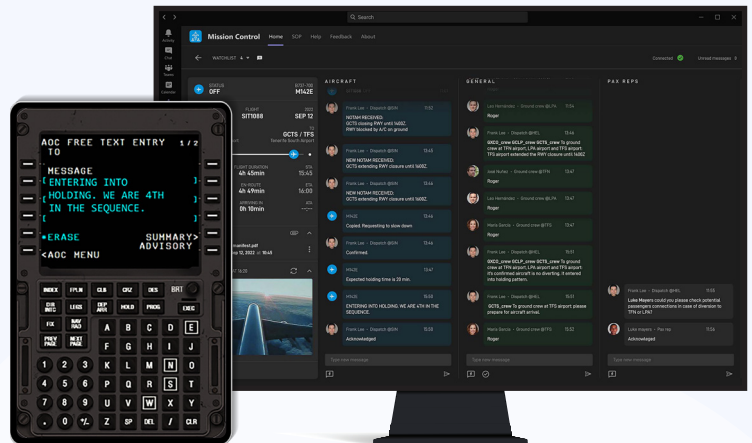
Search

Activity
Chat
Teams
Calendar

Mission Control Home SOP Help Feedback About

WATCHLIST 4

Connected
Unread messages 0

STATUS OFF
M142E

FLIGHT SIT1088
SEP 12

GCTS / TFS
Tenerife South Airport

FLIGHT DURATION 4h 45min
15:45
EN ROUTE 4h 49min
15:49
ARRIVING IN 0h 10min

manifest.pdf
y 12, 2022 at 16:45

AIRCRAFT

Frank Lee • Dispatch @SN 11:52
NOTAM RECEIVED:
GCTS closing RWY until 1400Z.
RWY blocked by A/C on ground

Frank Lee • Dispatch @SN 13:43
NEW NOTAM RECEIVED:
GCTS extending RWY closure until 1400Z.

Frank Lee • Dispatch @SN 13:45
NEW NOTAM RECEIVED:
GCTS extending RWY closure until 1600Z.

M142E 13:46
Copied. Requesting to slow down

Frank Lee • Dispatch @SN 13:46
Confirmed.

M142E 13:47
Expected holding time is 20 min.

M142E 15:50
ENTERING INTO HOLDING. WE ARE 4TH IN THE SEQUENCE.

Frank Lee • Dispatch @SN 15:51
Acknowledged

Type new message

GENERAL

Les Hernández • Ground crew @LPA 11:54
Roger

Frank Lee • Dispatch @HEL 13:46
GXC0_crew GCLP_crew GCTS_crew To ground crew at TFN airport, LPA airport and TFS airport: TFS airport extending the RWY closure until 1600Z

Vadi Nurlan • Ground crew @TFN 13:47
Roger

Les Hernández • Ground crew @LPA 13:47
Roger

Maria Garcia • Ground crew @TFS 13:47
Roger

Frank Lee • Dispatch @HEL 15:51
GXC0_crew GCLP_crew GCTS_crew To ground crew at TFN airport, LPA airport and TFS airport: It's confirmed aircraft is no diverting. It entered into holding pattern.

Frank Lee • Dispatch @HEL 15:52
GXC0_crew To ground crew at TFS airport: please prepare for aircraft arrival.

Maria Garcia • Ground crew @TFS 15:52
Roger

Type new message

PAX REPS

Frank Lee • Dispatch @HEL 11:55
Luke Mayers could you please check potential passengers connections in case of diversion to TFN or LPA?

Luke mayers • Pax rep 11:56
Acknowledged

Type new message

AOC FREE TEXT ENTRY 1/2
TO
MESSAGE
[ENTERING INTO
HOLDING. WE ARE 4TH
IN THE SEQUENCE.
[
[
•ERASE SUMMARY>
ADVISORY
<AOC MENU

BRT
INDEX FPLN CLB CRZ DES
DIR INTC LEGS DEP ARR HOLD PROG EXEC
FIX NAV RAD
PREV PAGE NEXT PAGE
A B C D E
1 2 3 F G H I J
4 5 6 K L M N O
7 8 9 P Q R S T
. 0 +/- U V W X Y
Z SP DEL / CLR